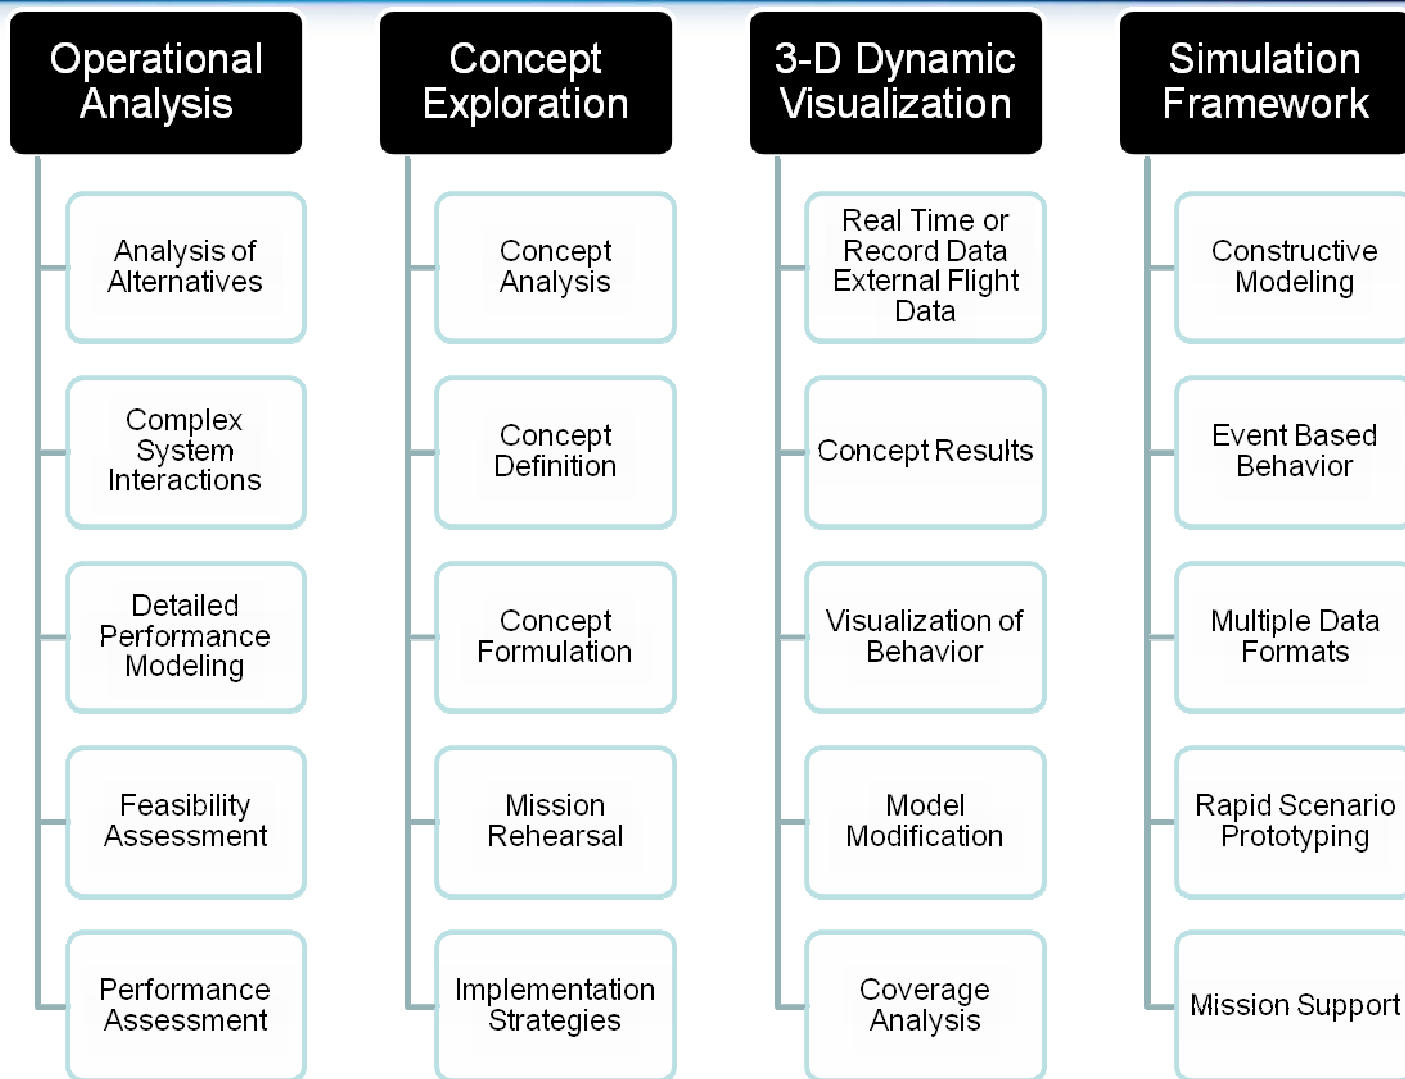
Operational Analysis

Analysis of Alternatives

Complex System Interactions

Detailed Performance Modeling

Feasibility Assessment

Performance Assessment

Concept Exploration

Concept Analysis

Concept Definition

Concept Formulation

Mission Rehearsal

Implementation Strategies

3-D Dynamic Visualization

Real Time or Record Data External Flight Data

Concept Results

Visualization of Behavior

Model Modification

Coverage Analysis

Simulation Framework

Constructive Modeling

Event Based Behavior

Multiple Data Formats

Rapid Scenario Prototyping

Mission Support